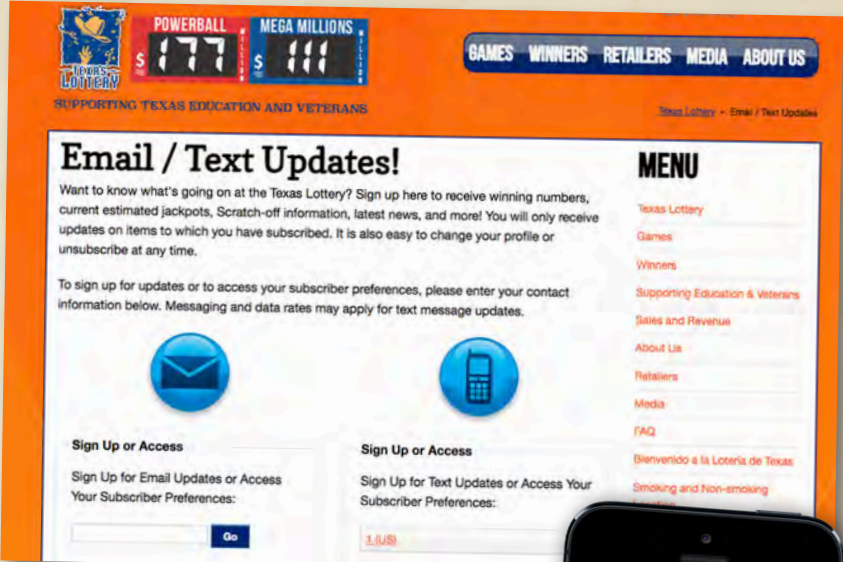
TEXAS LOTTERY

POWERBALL $177 MILLION

MEGA MILLIONS $111 MILLION

GAMES WINNERS RETAILERS MEDIA ABOUT US

SUPPORTING TEXAS EDUCATION AND VETERANS

Texas Lottery » Email / Text Updates

Email / Text Updates!

Want to know what's going on at the Texas Lottery? Sign up here to receive winning numbers, current estimated jackpots, Scratch-off information, latest news, and more! You will only receive updates on items to which you have subscribed. It is also easy to change your profile or unsubscribe at any time.

To sign up for updates or to access your subscriber preferences, please enter your contact information below. Messaging and data rates may apply for text message updates.

Sign Up or Access

Sign Up for Email Updates or Access Your Subscriber Preferences:

Go

Sign Up or Access

Sign Up for Text Updates or Access Your Subscriber Preferences:

1 (US)

MENU

Texas Lottery

Games

Winners

Supporting Education & Veterans

Sales and Revenue

About Us

Retailers

Media

FAQ

Bienvenido a la Lotería de Texas

Smoking and Non-smoking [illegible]